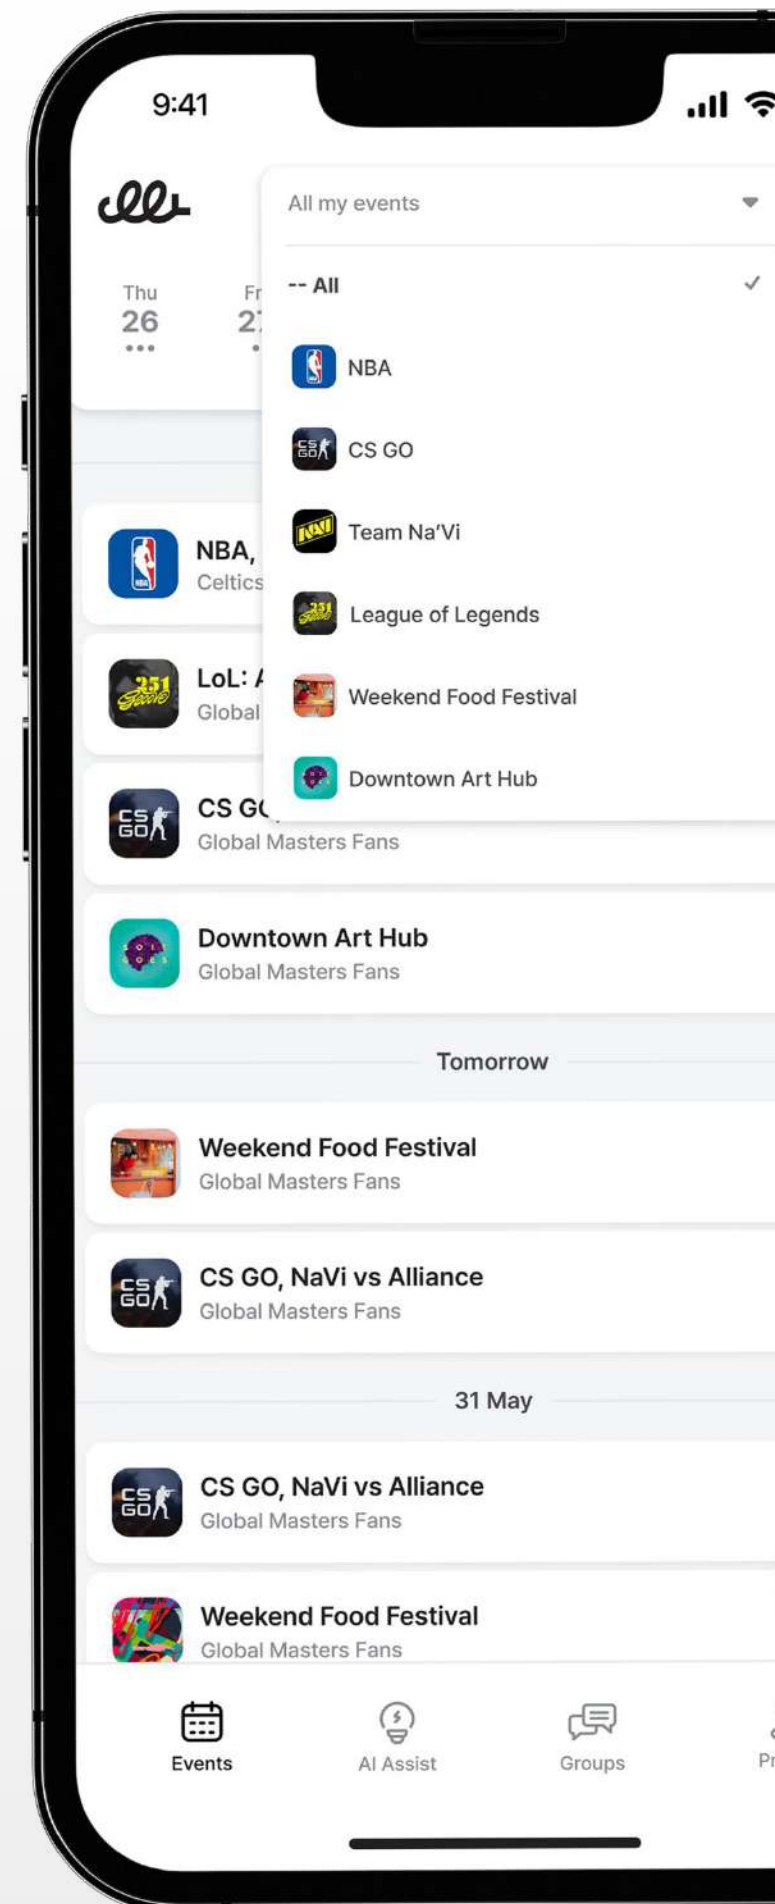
9:41

All my events

Thu
26

Fr
2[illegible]

-- All

NBA

CS GO

Team Na'Vi

League of Legends

Weekend Food Festival

Downtown Art Hub

NBA,
Celtics

LoL: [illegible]
Global

CS G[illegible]
Global Masters Fans

Downtown Art Hub
Global Masters Fans

Tomorrow

Weekend Food Festival
Global Masters Fans

CS GO, NaVi vs Alliance
Global Masters Fans

31 May

CS GO, NaVi vs Alliance
Global Masters Fans

Weekend Food Festival
Global Masters Fans

Events

AI Assist

Groups

Pr